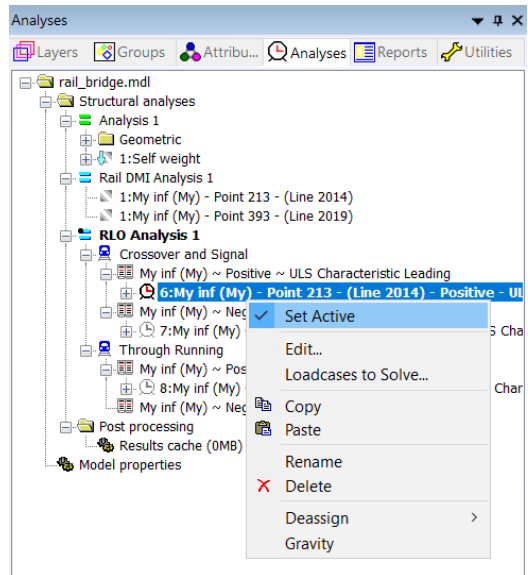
Analyses

Layers Groups Attribu... Analyses Reports Utilities

rail_bridge.mdl
Structural analyses
Analysis 1
Geometric
1:Self weight
Rail DMI Analysis 1
1:My inf (My) - Point 213 - (Line 2014)
1:My inf (My) - Point 393 - (Line 2019)
RLO Analysis 1
Crossover and Signal
My inf (My) ~ Positive ~ ULS Characteristic Leading
6:My inf (My) - Point 213 - (Line 2014) - Positive - UL
My inf (My) ~ Neg
7:My inf (My)
S Cha
Through Running
My inf (My) ~ Pos
8:My inf (My)
Char
My inf (My) ~ Neg
Post processing
Results cache (0MB)
Model properties

Set Active
Edit...
Loadcases to Solve...
Copy
Paste
Rename
Delete
Deassign
Gravity